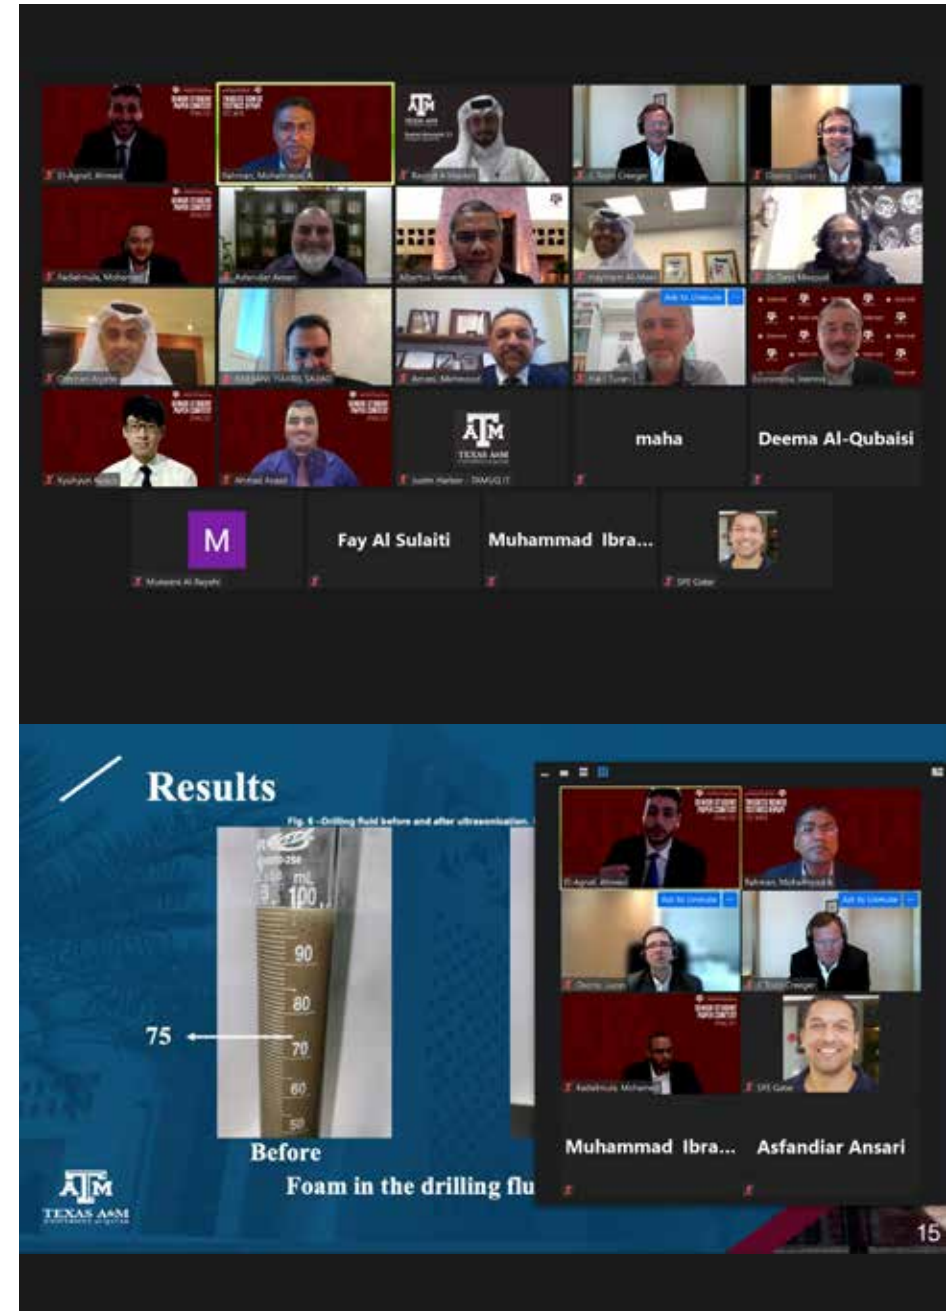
El-Agnaf, Ahmed
Rahman, Mohammad A
Texas A&M
Rashid A Hassan
J. Todd Creeger
Dennis Lopez
Fadlelmula, Mohamed
Asfandiar Ansari
Albertus Retnanto
Haytham Al-Marri
Dr. Sara Mirzaeifard
Othman Alzahrani
Ansari, Mehmood
Ask to Unmute
Kal Turan
Kyuhyun
Ahmad Assaf
Justin Harber - TAMUQ IT
maha
Deema Al-Qubaisi
M
Mubarak Al-Rayahi
Fay Al Sulaiti
Muhammad Ibra...
SPE Qatar

Results
Fig. 6 –Drilling fluid before and after ultrasonication.
100
90
80
70
60
50
mL
75
Before
Foam in the drilling flu
Texas A&M
15
El-Agnaf, Ahmed
Rahman, Mohammad A
Ask to Unmute
Dennis Lopez
Ask to Unmute
J. Todd Creeger
Fadlelmula, Mohamed
SPE Qatar
Muhammad Ibra...
Asfandiar Ansari